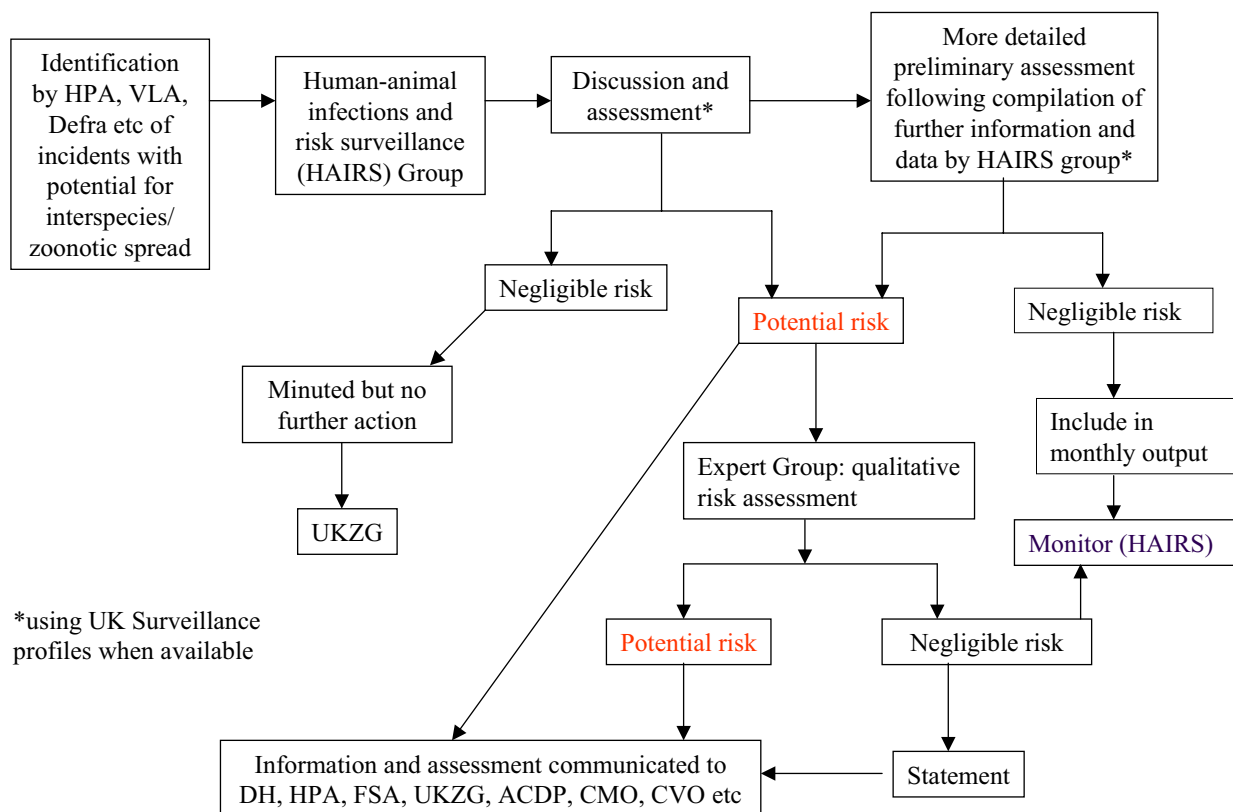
Identification by HPA, VLA, Defra etc of incidents with potential for interspecies/ zoonotic spread

Human-animal infections and risk surveillance (HAIRS) Group

Discussion and assessment*

More detailed preliminary assessment following compilation of further information and data by HAIRS group*

Negligible risk

Potential risk

Negligible risk

Minuted but no further action

Include in monthly output

Expert Group: qualitative risk assessment

UKZG

Monitor (HAIRS)

*using UK Surveillance profiles when available

Potential risk

Negligible risk

Information and assessment communicated to DH, HPA, FSA, UKZG, ACDP, CMO, CVO etc

Statement